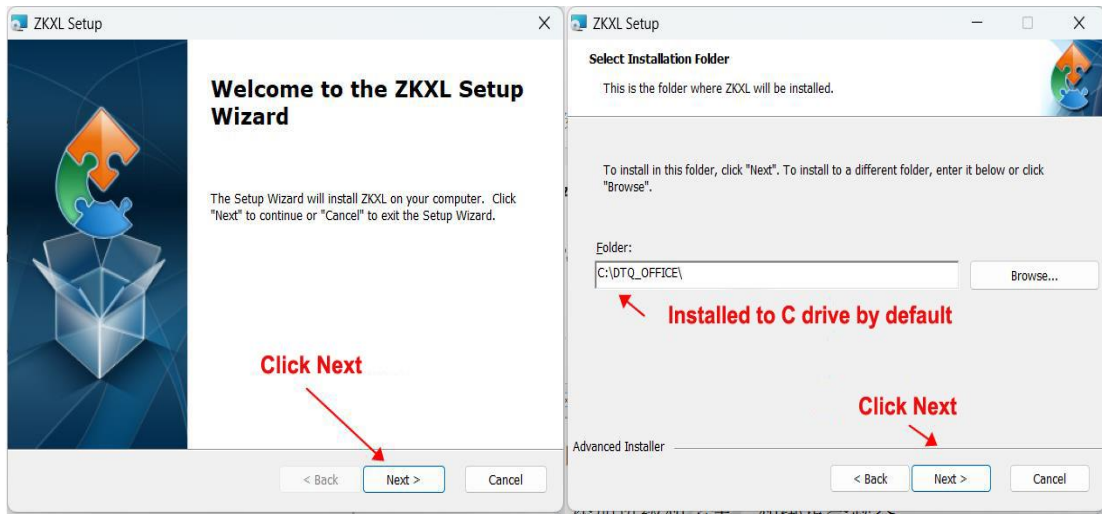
ZKXL Setup

Welcome to the ZKXL Setup Wizard

The Setup Wizard will install ZKXL on your computer. Click "Next" to continue or "Cancel" to exit the Setup Wizard.

Click Next

< Back
Next >
Cancel

ZKXL Setup

Select Installation Folder

This is the folder where ZKXL will be installed.

To install in this folder, click "Next". To install to a different folder, enter it below or click "Browse".

Folder:

C:\DTQ_OFFICE\

Browse...

Installed to C drive by default

Click Next

Advanced Installer

< Back
Next >
Cancel

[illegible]